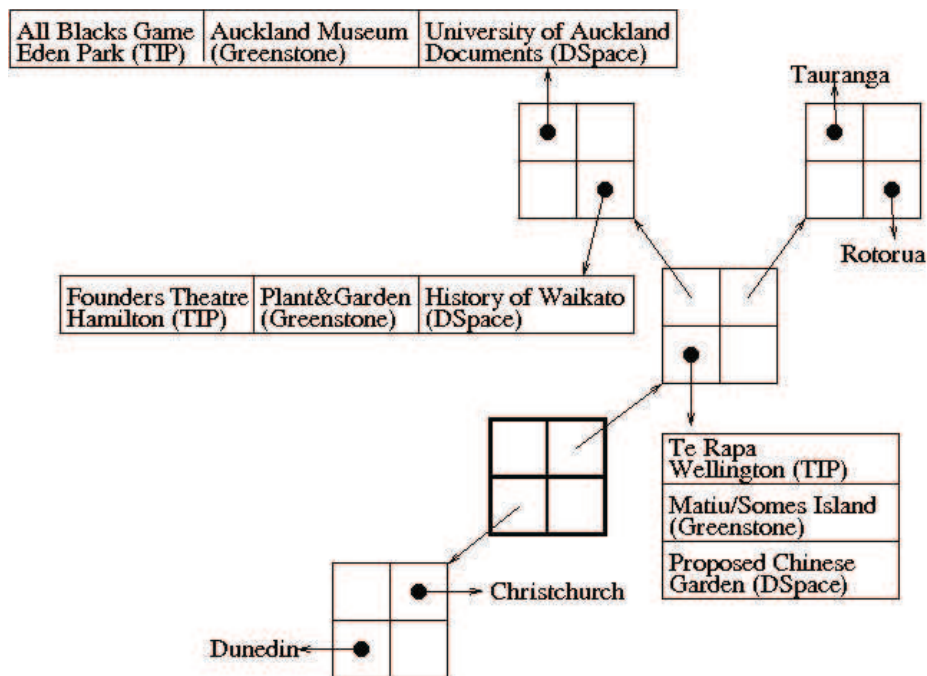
| All Blacks Game Eden Park (TIP) | Auckland Museum (Greenstone) | University of Auckland Documents (DSpace) |
|---|---|---|

Tauranga

Rotorua

| Founders Theatre Hamilton (TIP) | Plant&Garden (Greenstone) | History of Waikato (DSpace) |
|---|---|---|

| Te Rapa Wellington (TIP) |
|---|
| Matiu/Somes Island (Greenstone) |
| Proposed Chinese Garden (DSpace) |

Christchurch

Dunedin